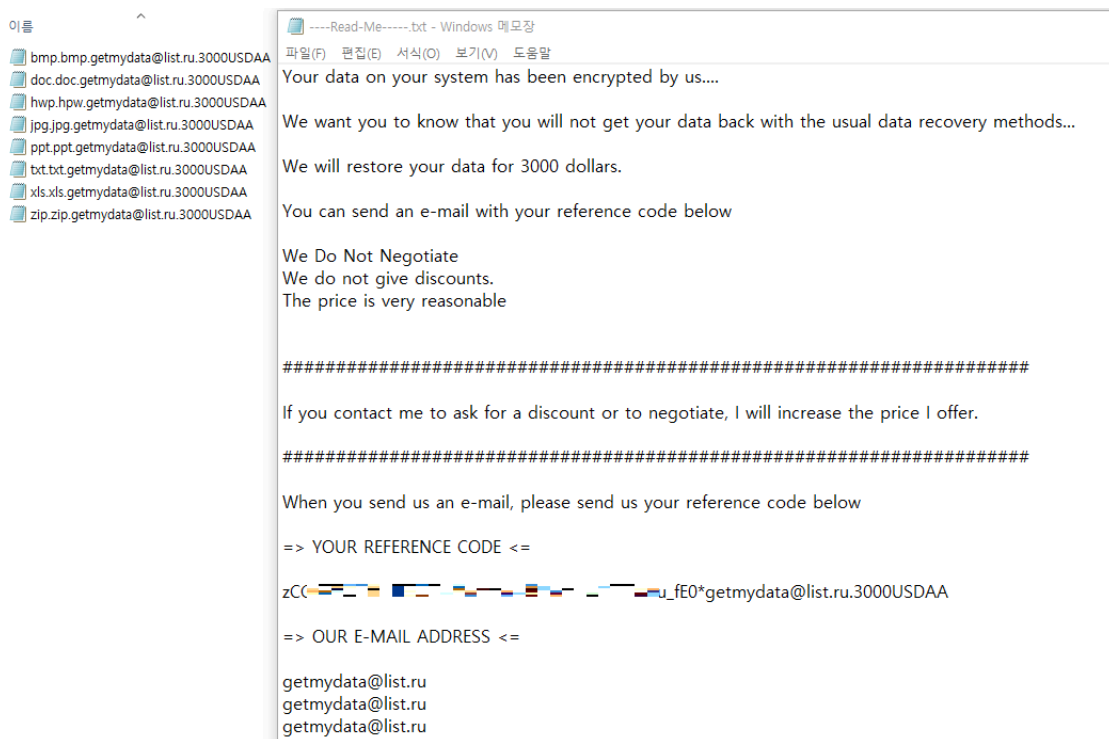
이름

bmp.bmp.getmydata@list.ru.3000USDAA
doc.doc.getmydata@list.ru.3000USDAA
hwp.hpw.getmydata@list.ru.3000USDAA
jpg.jpg.getmydata@list.ru.3000USDAA
ppt.ppt.getmydata@list.ru.3000USDAA
txt.txt.getmydata@list.ru.3000USDAA
xls.xls.getmydata@list.ru.3000USDAA
zip.zip.getmydata@list.ru.3000USDAA

----Read-Me-----.txt - Windows 메모장

파일(F) 편집(E) 서식(O) 보기(V) 도움말

Your data on your system has been encrypted by us....

We want you to know that you will not get your data back with the usual data recovery methods...

We will restore your data for 3000 dollars.

You can send an e-mail with your reference code below

We Do Not Negotiate
We do not give discounts.
The price is very reasonable

##################################################################

If you contact me to ask for a discount or to negotiate, I will increase the price I offer.

##################################################################

When you send us an e-mail, please send us your reference code below

=> YOUR REFERENCE CODE <=

zC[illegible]u_fE0*getmydata@list.ru.3000USDAA

=> OUR E-MAIL ADDRESS <=

getmydata@list.ru
getmydata@list.ru
getmydata@list.ru